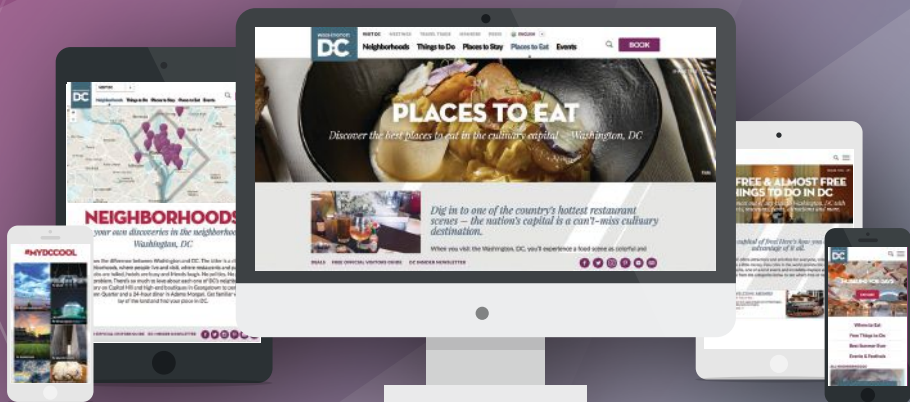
WASHINGTON DC

VISIT DC MEETINGS TRAVEL TRADE MEMBERS PRESS ENGLISH

Neighborhoods Things to Do Places to Stay Places to Eat Events

BOOK

PLACES TO EAT

Discover the best places to eat in the culinary capital – Washington, DC

Dig in to one of the country's hottest restaurant scenes – the nation's capital is a can't-miss culinary destination.

When you visit the Washington, DC, you'll experience a food scene as colorful and

DEALS FREE OFFICIAL VISITORS GUIDE DC INSIDER NEWSLETTER

DC

Neighborhoods Things to Do Places to Stay Places to Eat Events

NEIGHBORHOODS

your own discoveries in the neighborhoods Washington, DC

#MYDCCOOL

FREE & ALMOST FREE THINGS TO DO IN DC

DC

Where to Eat
Free Things to Do
Best Summer Ever
Events & Festivals